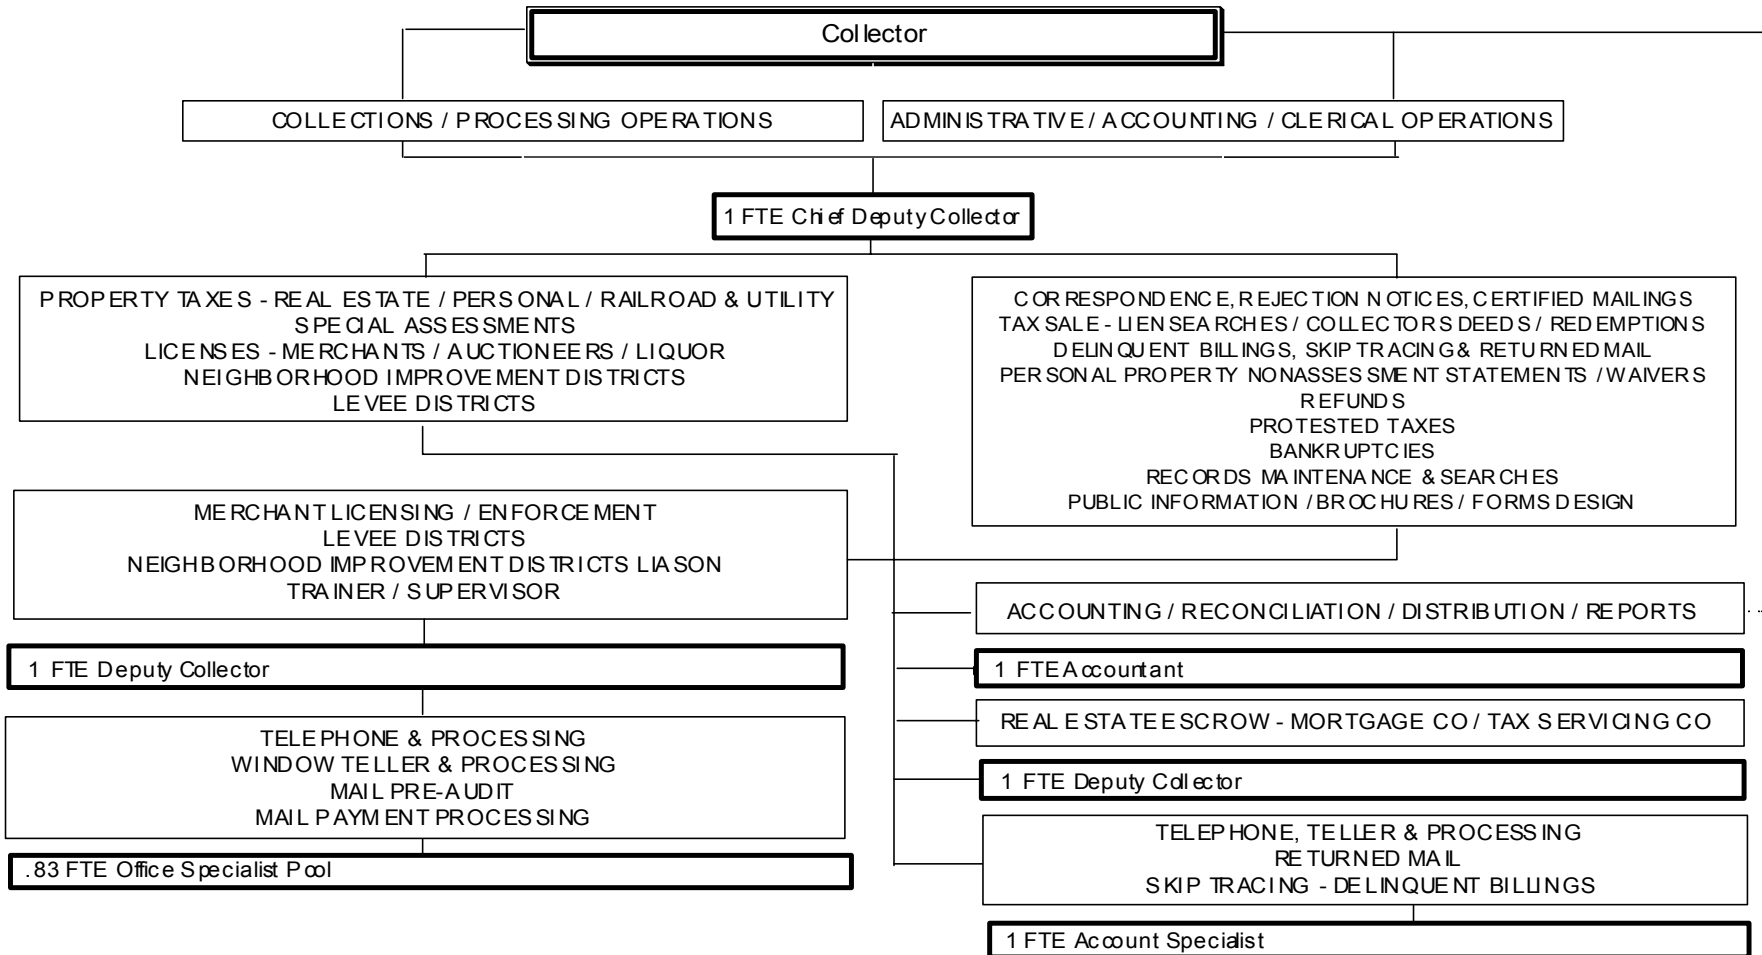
Collector

COLLECTIONS / PROCESSING OPERATIONS

ADMINISTRATIVE / ACCOUNTING / CLERICAL OPERATIONS

1 FTE Chief Deputy Collector

PROPERTY TAXES - REAL ESTATE / PERSONAL / RAILROAD & UTILITY
SPECIAL ASSESSMENTS
LICENSES - MERCHANTS / AUCTIONEERS / LIQUOR
NEIGHBORHOOD IMPROVEMENT DISTRICTS
LEVEE DISTRICTS

CORRESPONDENCE, REJECTION NOTICES, CERTIFIED MAILINGS
TAX SALE - LIEN SEARCHES / COLLECTORS DEEDS / REDEMPTIONS
DELINQUENT BILLINGS, SKIP TRACING & RETURNED MAIL
PERSONAL PROPERTY NONASSESSMENT STATEMENTS / WAIVERS
REFUNDS
PROTESTED TAXES
BANKRUPTCIES
RECORDS MAINTENANCE & SEARCHES
PUBLIC INFORMATION / BROCHURES / FORMS DESIGN

MERCHANT LICENSING / ENFORCEMENT
LEVEE DISTRICTS
NEIGHBORHOOD IMPROVEMENT DISTRICTS LIASON
TRAINER / SUPERVISOR

1 FTE Deputy Collector

TELEPHONE & PROCESSING
WINDOW TELLER & PROCESSING
MAIL PRE-AUDIT
MAIL PAYMENT PROCESSING

.83 FTE Office Specialist Pool

ACCOUNTING / RECONCILIATION / DISTRIBUTION / REPORTS

1 FTE Accountant

REAL ESTATE ESCROW - MORTGAGE CO / TAX SERVICING CO

1 FTE Deputy Collector

TELEPHONE, TELLER & PROCESSING
RETURNED MAIL
SKIP TRACING - DELINQUENT BILLINGS

1 FTE Account Specialist